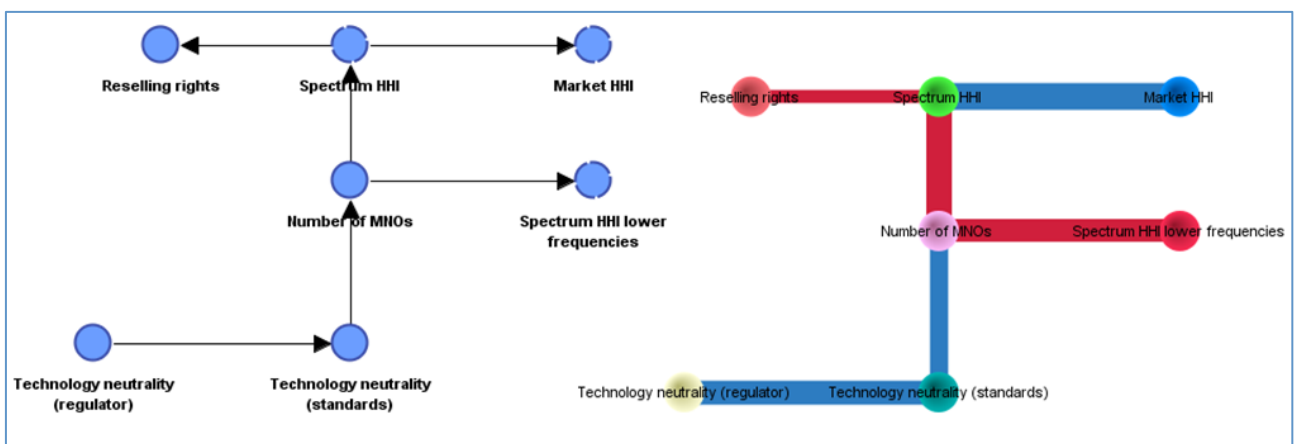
Reselling rights
Spectrum HHI
Market HHI
Number of MNOs
Spectrum HHI lower frequencies
Technology neutrality (regulator)
Technology neutrality (standards)

Reselling rights
Spectrum HHI
Market HHI
Number of MNOs
Spectrum HHI lower frequencies
Technology neutrality (regulator)
Technology neutrality (standards)